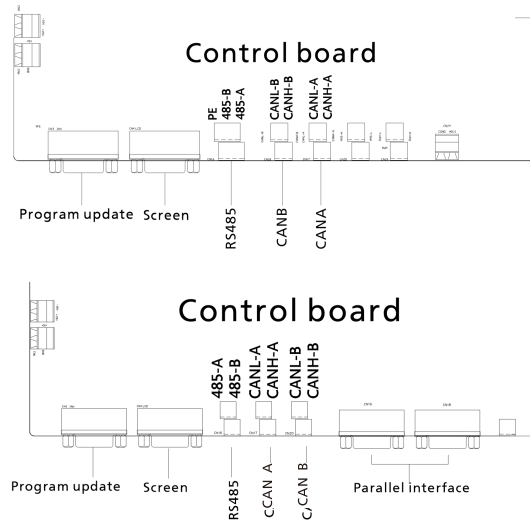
Control board

PE
485-B
485-A
CANL-B
CANH-B
CANL-A
CANH-A

Program update
Screen
RS485
CANB
CANA

Control board

485-A
485-B
CANL-A
CANH-A
CANL-B
CANH-B

Program update
Screen
RS485
CCAN A
C/CAN B
Parallel interface